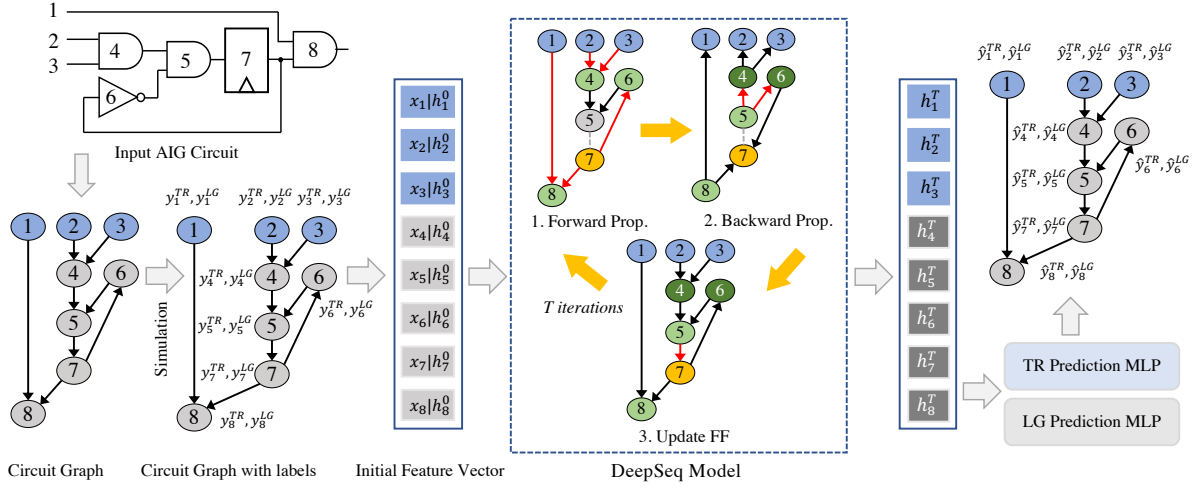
1
2
3
4
5
7
6
8
Input AIG Circuit

1
2
3
4
6
5
7
8
Circuit Graph

$y_1^{TR}, y_1^{LG}$ $y_2^{TR}, y_2^{LG}$ $y_3^{TR}, y_3^{LG}$
1
2
3
$y_4^{TR}, y_4^{LG}$ 4
6
$y_5^{TR}, y_5^{LG}$ 5
$y_6^{TR}, y_6^{LG}$
$y_7^{TR}, y_7^{LG}$ 7
8 $y_8^{TR}, y_8^{LG}$
Simulation
Circuit Graph with labels

$x_1|h_1^0$
$x_2|h_2^0$
$x_3|h_3^0$
$x_4|h_4^0$
$x_5|h_5^0$
$x_6|h_6^0$
$x_7|h_7^0$
$x_8|h_8^0$
Initial Feature Vector

1. Forward Prop.
2. Backward Prop.
T iterations
3. Update FF
DeepSeq Model

$h_1^T$
$h_2^T$
$h_3^T$
$h_4^T$
$h_5^T$
$h_6^T$
$h_7^T$
$h_8^T$

$\hat{y}_1^{TR}, \hat{y}_1^{LG}$ $\hat{y}_2^{TR}, \hat{y}_2^{LG}$ $\hat{y}_3^{TR}, \hat{y}_3^{LG}$
$\hat{y}_4^{TR}, \hat{y}_4^{LG}$
$\hat{y}_5^{TR}, \hat{y}_5^{LG}$
$\hat{y}_6^{TR}, \hat{y}_6^{LG}$
$\hat{y}_7^{TR}, \hat{y}_7^{LG}$
$\hat{y}_8^{TR}, \hat{y}_8^{LG}$
TR Prediction MLP
LG Prediction MLP